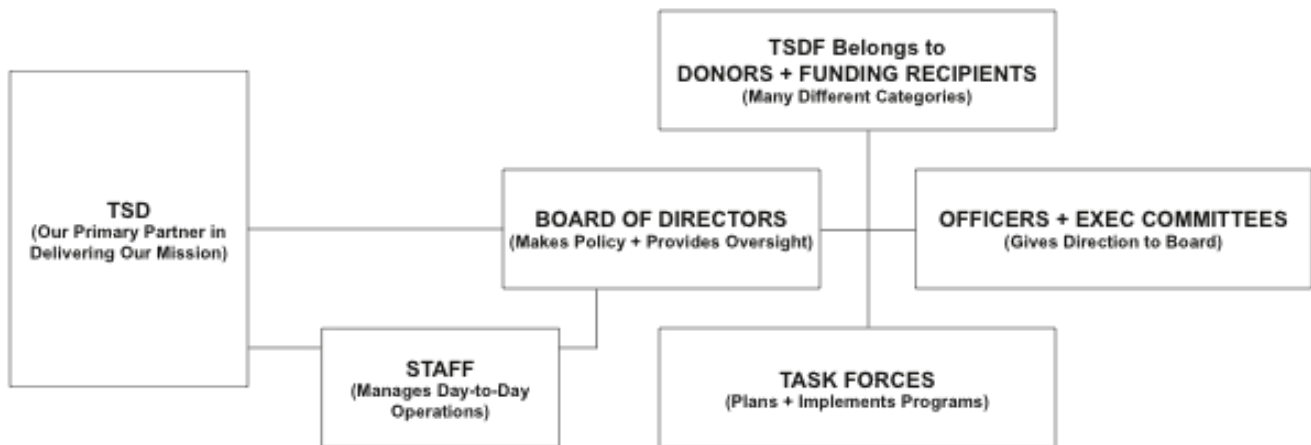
TSDF Belongs to
DONORS + FUNDING RECIPIENTS
(Many Different Categories)

TSD
(Our Primary Partner in Delivering Our Mission)

BOARD OF DIRECTORS
(Makes Policy + Provides Oversight)

OFFICERS + EXEC COMMITTEES
(Gives Direction to Board)

STAFF
(Manages Day-to-Day Operations)

TASK FORCES
(Plans + Implements Programs)